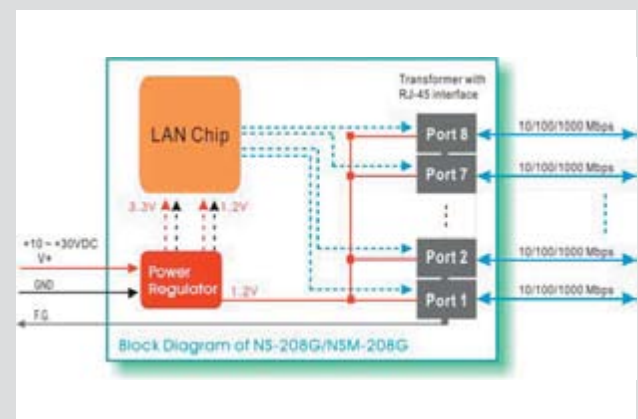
Transformer with RJ-45 interface

LAN Chip

Port 8

Port 7

Port 2

Port 1

10/100/1000 Mbps

10/100/1000 Mbps

10/100/1000 Mbps

10/100/1000 Mbps

3.3V

1.2V

+10 ~ +30VDC V+

GND

F.G.

Power Regulator

1.2V

Block Diagram of NS-208G/NSM-208G